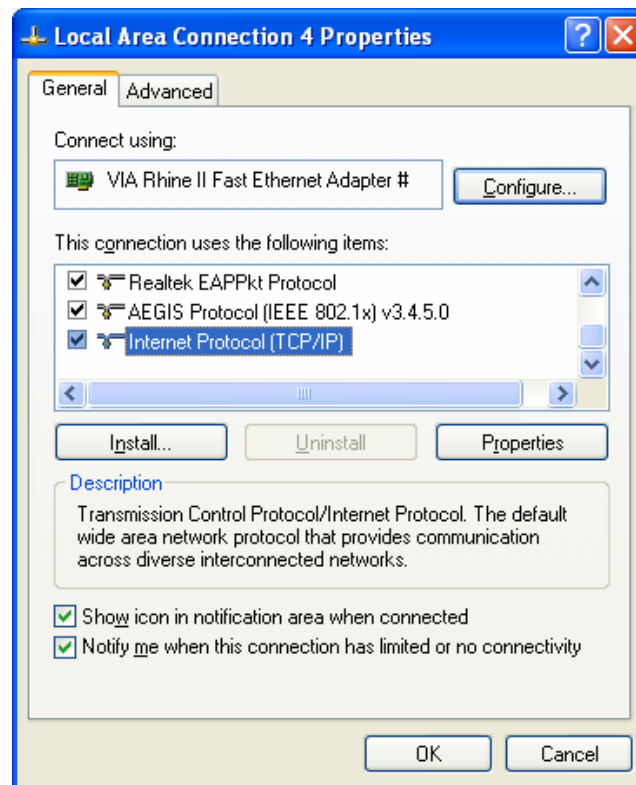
Local Area Connection 4 Properties

General | Advanced

Connect using:

VIA Rhine II Fast Ethernet Adapter #

Configure...

This connection uses the following items:

Realtek EAPPkt Protocol
AEGIS Protocol (IEEE 802.1x) v3.4.5.0
Internet Protocol (TCP/IP)

Install... | Uninstall | Properties

Description

Transmission Control Protocol/Internet Protocol. The default wide area network protocol that provides communication across diverse interconnected networks.

Show icon in notification area when connected
Notify me when this connection has limited or no connectivity

OK | Cancel